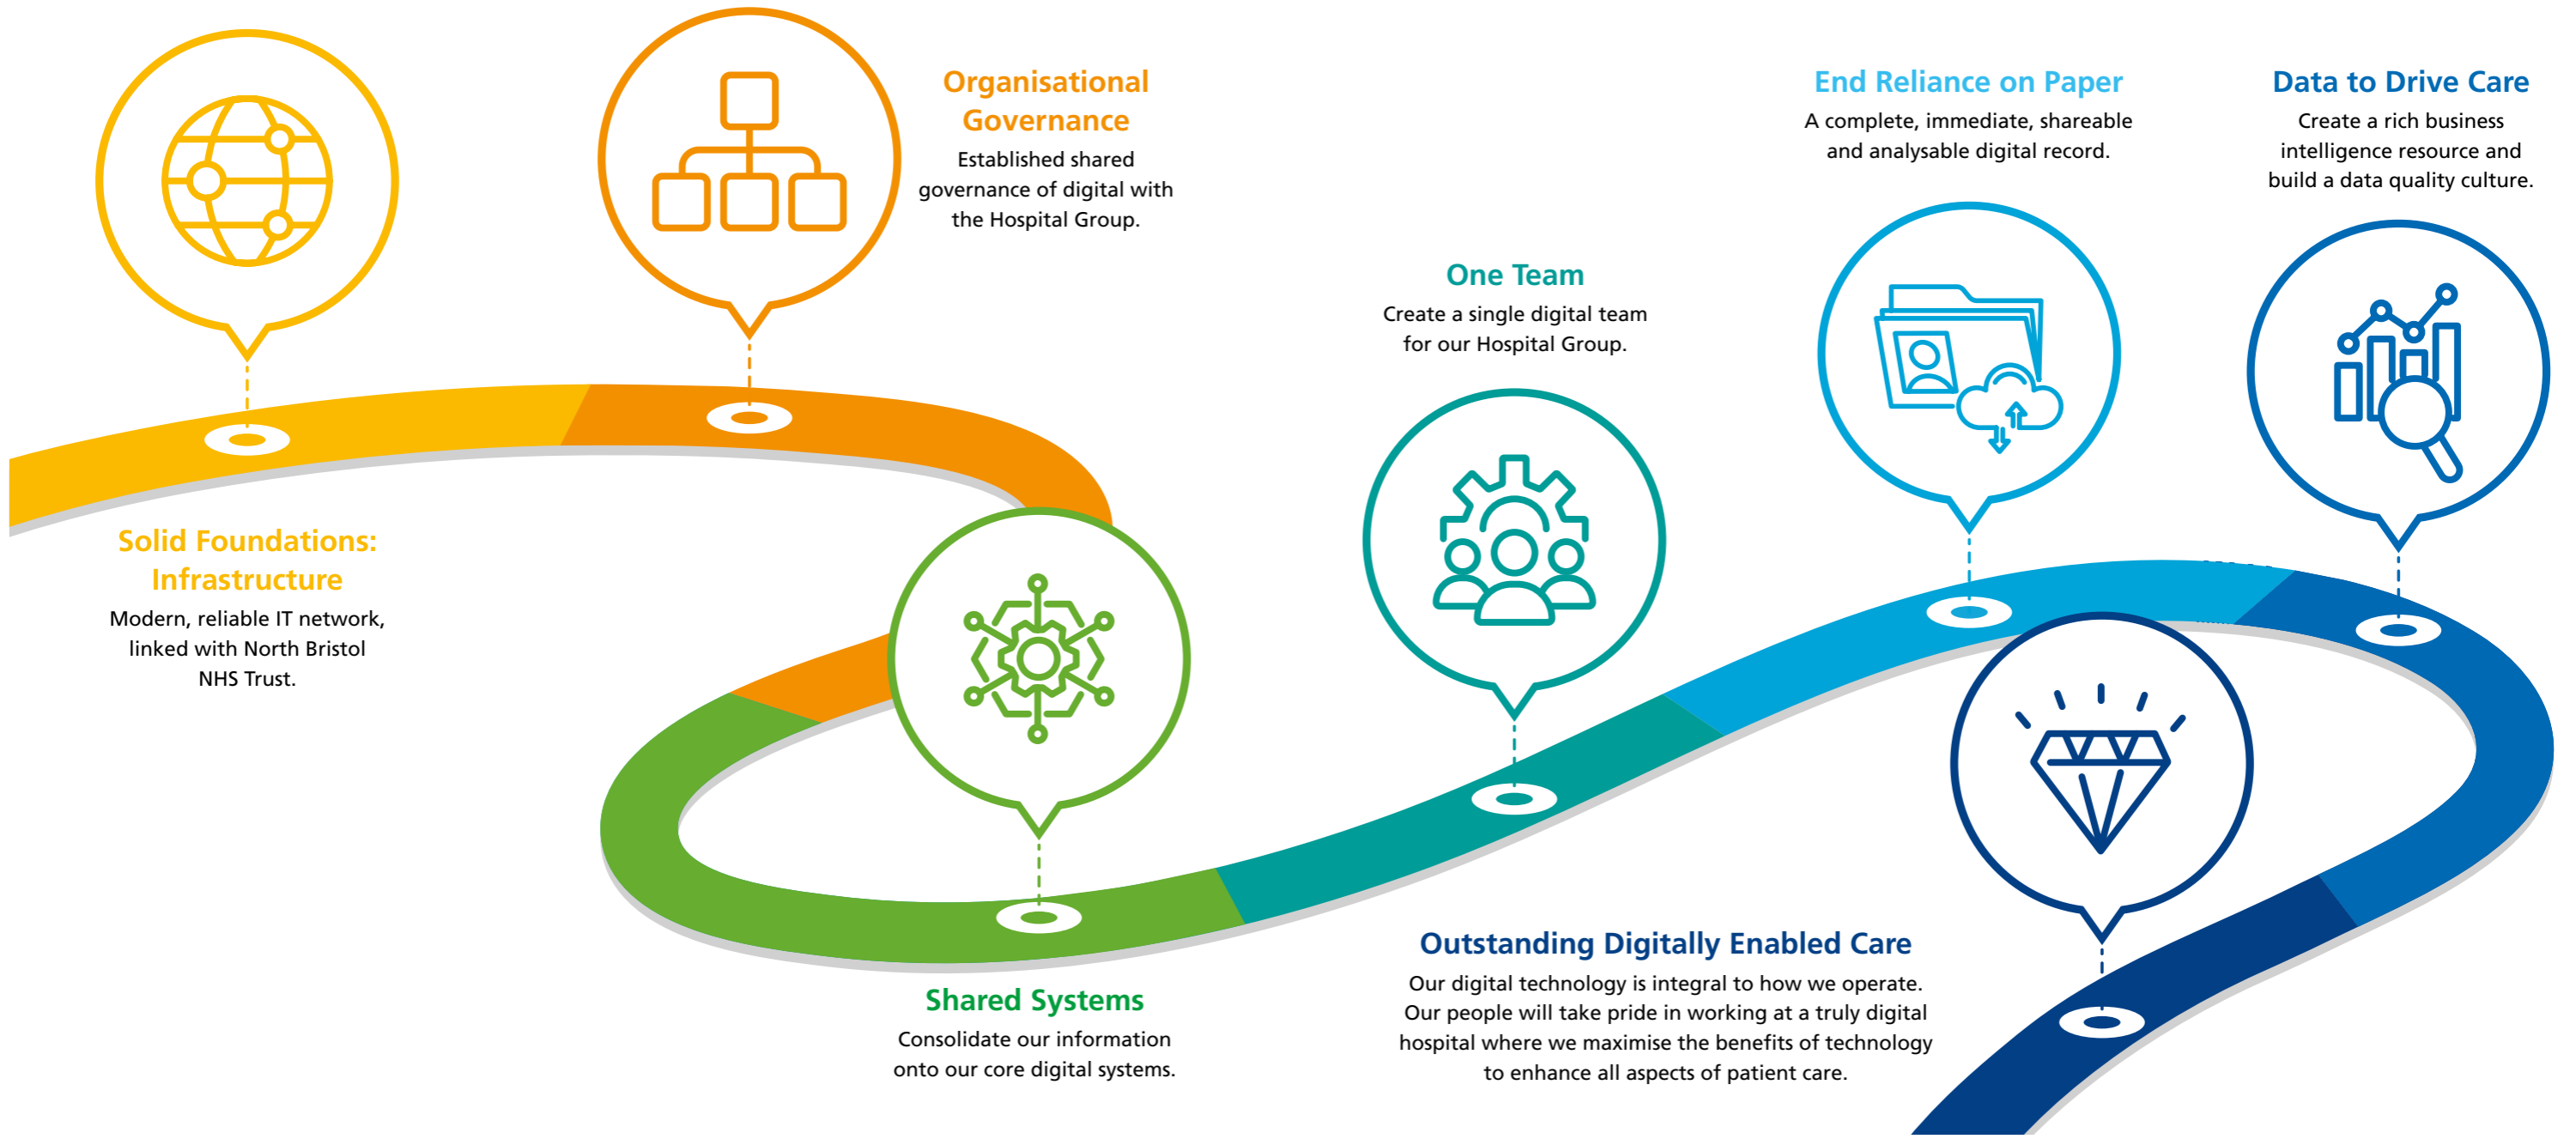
Organisational Governance
Established shared governance of digital with the Hospital Group.

End Reliance on Paper
A complete, immediate, shareable and analysable digital record.

Data to Drive Care
Create a rich business intelligence resource and build a data quality culture.

One Team
Create a single digital team for our Hospital Group.

Solid Foundations: Infrastructure
Modern, reliable IT network, linked with North Bristol NHS Trust.

Shared Systems
Consolidate our information onto our core digital systems.

Outstanding Digitally Enabled Care
Our digital technology is integral to how we operate. Our people will take pride in working at a truly digital hospital where we maximise the benefits of technology to enhance all aspects of patient care.